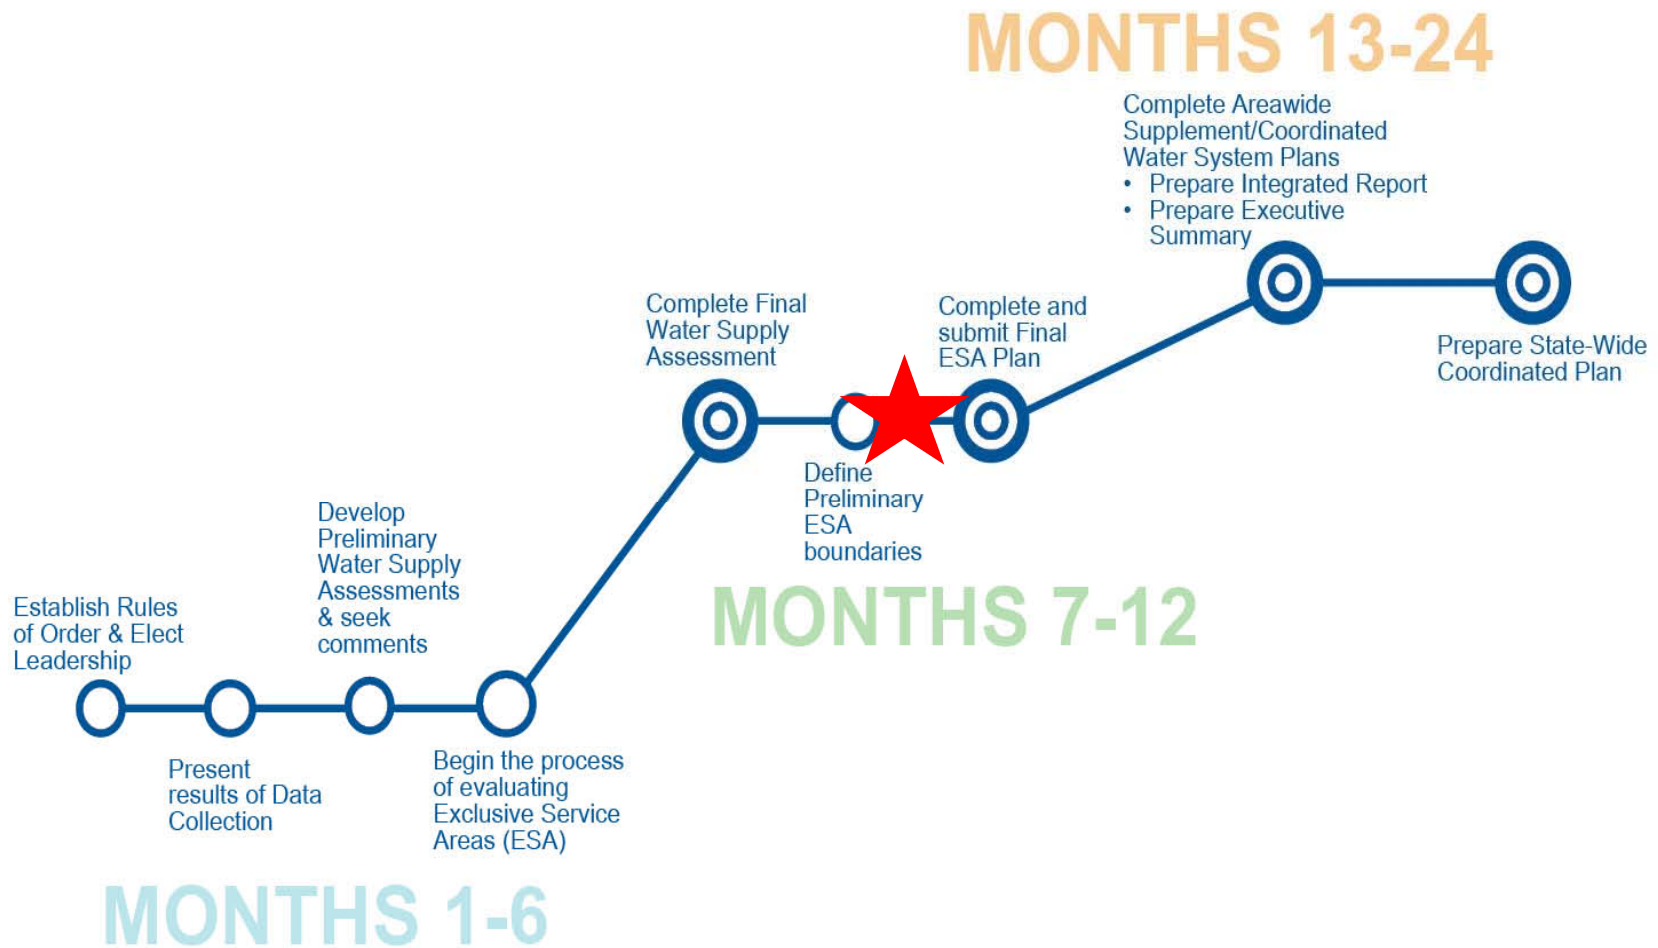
MONTHS 13-24

Complete Areawide Supplement/Coordinated Water System Plans
• Prepare Integrated Report
• Prepare Executive Summary

Complete Final Water Supply Assessment

Complete and submit Final ESA Plan

Prepare State-Wide Coordinated Plan

Define Preliminary ESA boundaries

MONTHS 7-12

Develop Preliminary Water Supply Assessments & seek comments

Establish Rules of Order & Elect Leadership

Present results of Data Collection

Begin the process of evaluating Exclusive Service Areas (ESA)

MONTHS 1-6